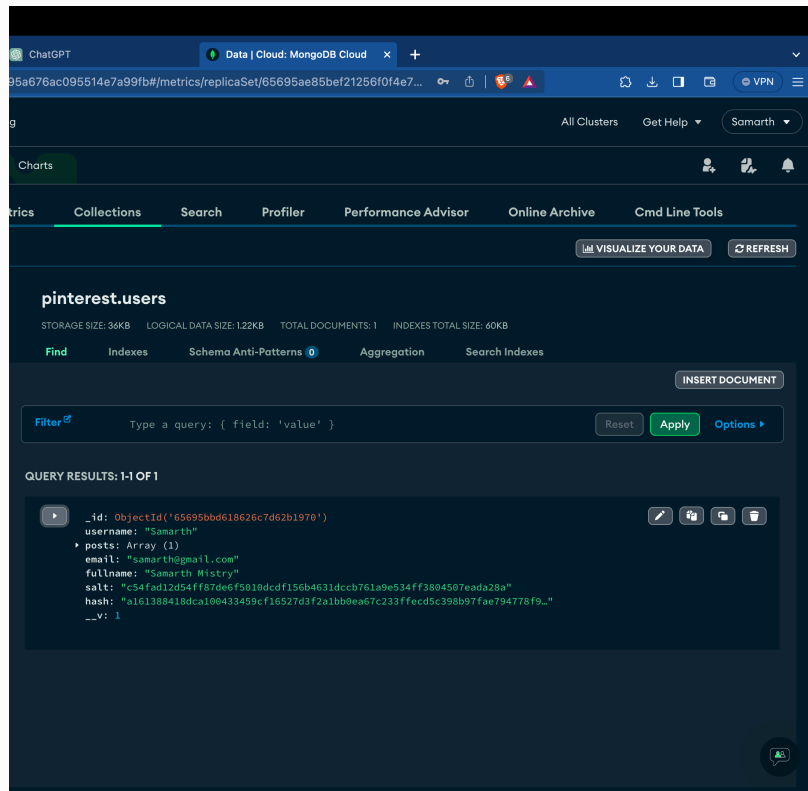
ChatGPT
Data | Cloud: MongoDB Cloud
95a676ac095514e7a99fb#/metrics/replicaSet/65695ae85bef21256f0f4e7...
VPN
g
All Clusters
Get Help
Samarth
Charts
trics
Collections
Search
Profiler
Performance Advisor
Online Archive
Cmd Line Tools
VISUALIZE YOUR DATA
REFRESH
pinterest.users
STORAGE SIZE: 36KB LOGICAL DATA SIZE: 1.22KB TOTAL DOCUMENTS: 1 INDEXES TOTAL SIZE: 60KB
Find
Indexes
Schema Anti-Patterns 0
Aggregation
Search Indexes
INSERT DOCUMENT
Filter
Type a query: { field: 'value' }
Reset
Apply
Options
QUERY RESULTS: 1-1 OF 1
_id: ObjectId('65695bbd618626c7d62b1970')
username: "Samarth"
posts: Array (1)
email: "samarth@gmail.com"
fullname: "Samarth Mistry"
salt: "c54fad12d54ff87de6f5010dcdf156b4631dccb761a9e534ff3804507eada28a"
hash: "a161388418dca100433459cf16527d3f2a1bb0ea67c233ffecd5c398b97fae794778f9…"
__v: 1